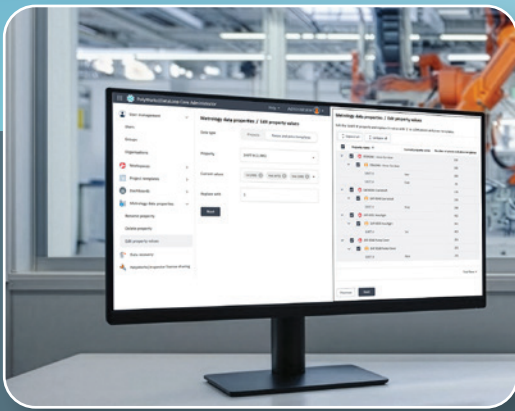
PolyWorks|DataLoop Data Administrator

User management

Users

Groups

Organizations

Workspaces

Project templates

Dashboards

Metrology data properties

Rename property

Delete property

Edit property values

Data recovery

Metrology data properties / Edit property values

Data type

Property

Current values

Replace with

Reset

Metrology data properties / Edit property values

Cancel

Save